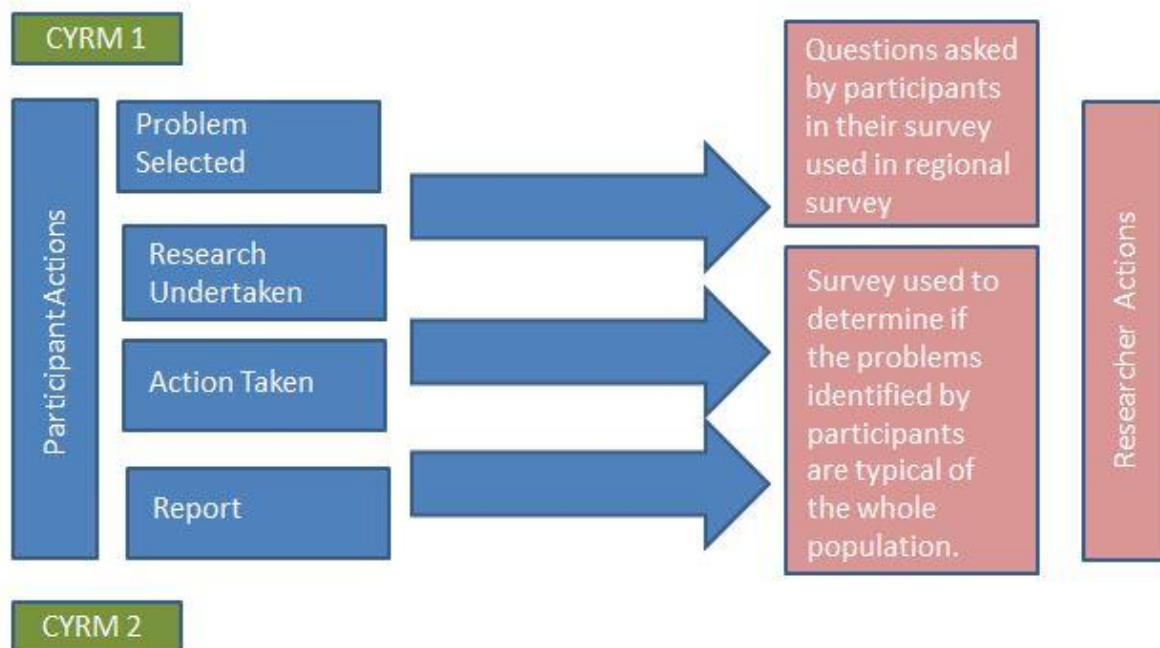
CYRM 1

Participant Actions

Problem Selected

Research Undertaken

Action Taken

Report

Questions asked by participants in their survey used in regional survey

Survey used to determine if the problems identified by participants are typical of the whole population.

Researcher Actions

CYRM 2